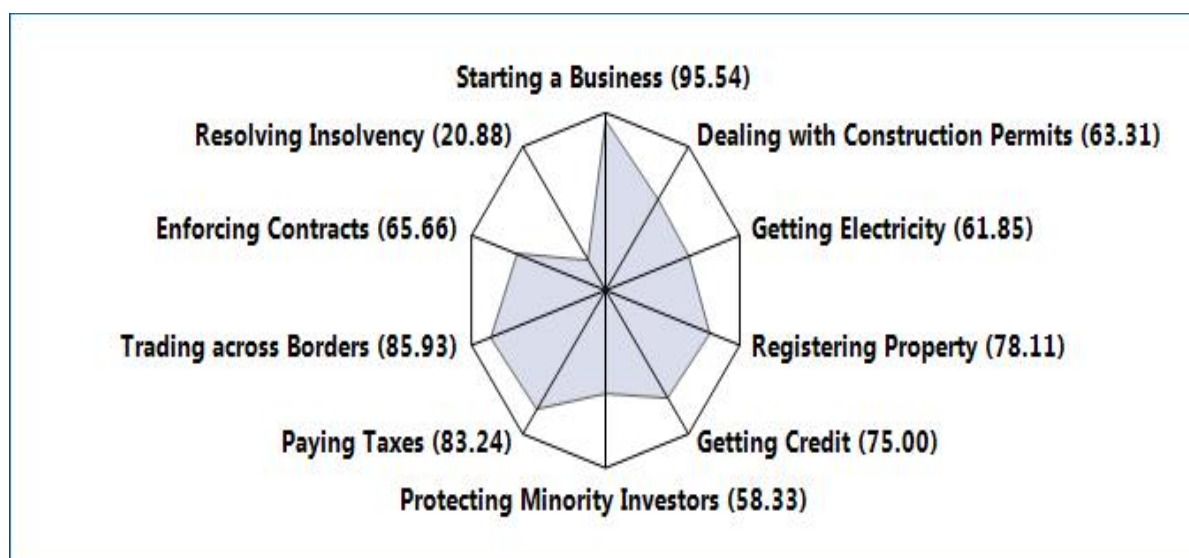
Starting a Business (95.54)
Resolving Insolvency (20.88)
Dealing with Construction Permits (63.31)
Enforcing Contracts (65.66)
Getting Electricity (61.85)
Trading across Borders (85.93)
Registering Property (78.11)
Paying Taxes (83.24)
Getting Credit (75.00)
Protecting Minority Investors (58.33)